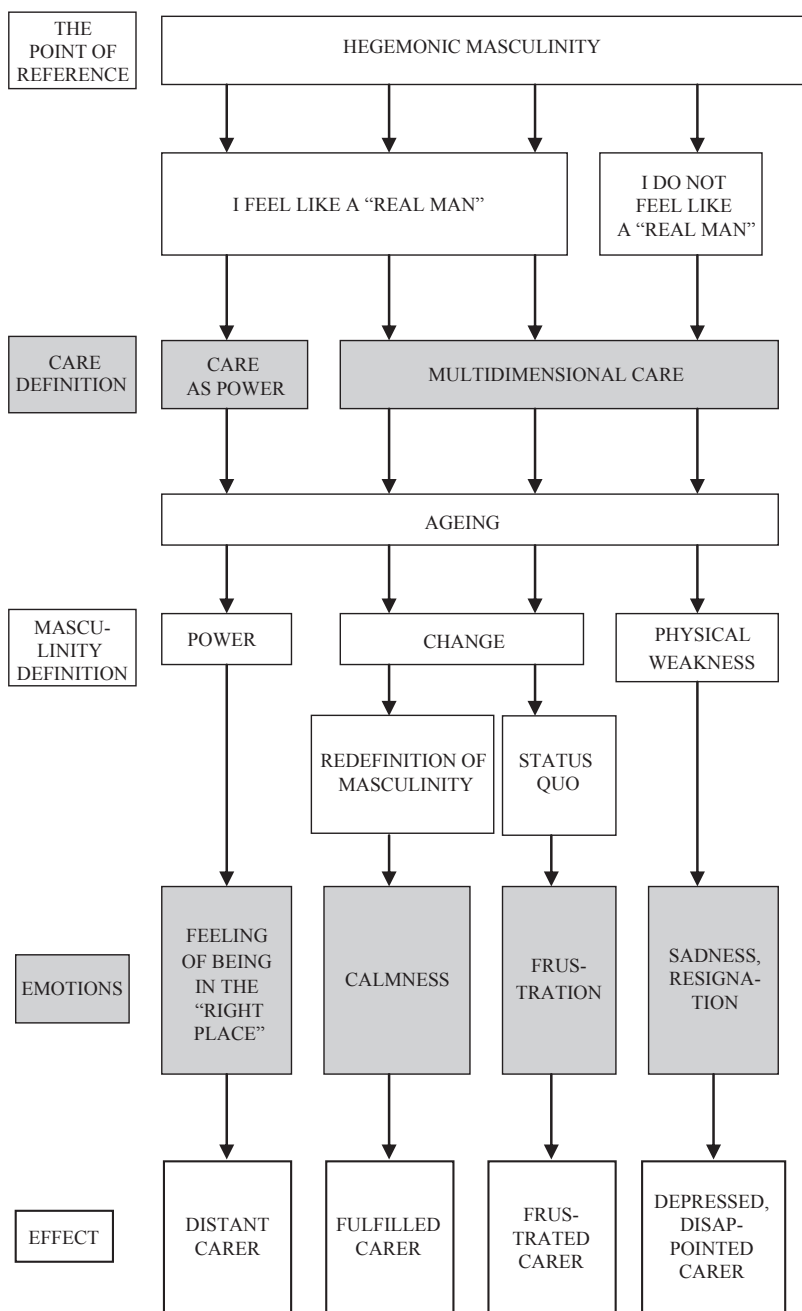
THE POINT OF REFERENCE

HEGEMONIC MASCULINITY

I FEEL LIKE A "REAL MAN"

I DO NOT FEEL LIKE A "REAL MAN"

CARE DEFINITION

CARE AS POWER

MULTIDIMENSIONAL CARE

AGEING

MASCULINITY DEFINITION

POWER

CHANGE

PHYSICAL WEAKNESS

REDEFINITION OF MASCULINITY

STATUS QUO

EMOTIONS

FEELING OF BEING IN THE "RIGHT PLACE"

CALMNESS

FRUSTRATION

SADNESS, RESIGNATION

EFFECT

DISTANT CARER

FULFILLED CARER

FRUSTRATED CARER

DEPRESSED, DISAPPOINTED CARER